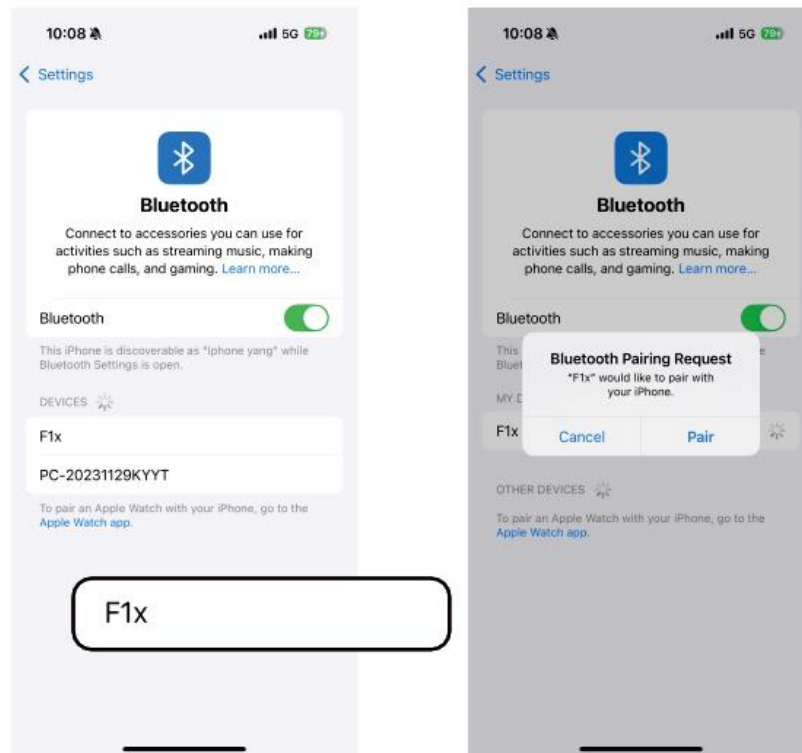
10:08
5G 79+

< Settings

Bluetooth

Connect to accessories you can use for activities such as streaming music, making phone calls, and gaming. Learn more...

Bluetooth

This iPhone is discoverable as "Iphone yang" while Bluetooth Settings is open.

DEVICES

F1x

PC-20231129KYYT

To pair an Apple Watch with your iPhone, go to the Apple Watch app.

F1x

10:08
5G 79+

< Settings

Bluetooth

Connect to accessories you can use for activities such as streaming music, making phone calls, and gaming. Learn more...

Bluetooth

This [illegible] e
Bluet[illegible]

Bluetooth Pairing Request
"F1x" would like to pair with your iPhone.

MY D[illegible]

F1x

Cancel
Pair

OTHER DEVICES

To pair an Apple Watch with your iPhone, go to the Apple Watch app.